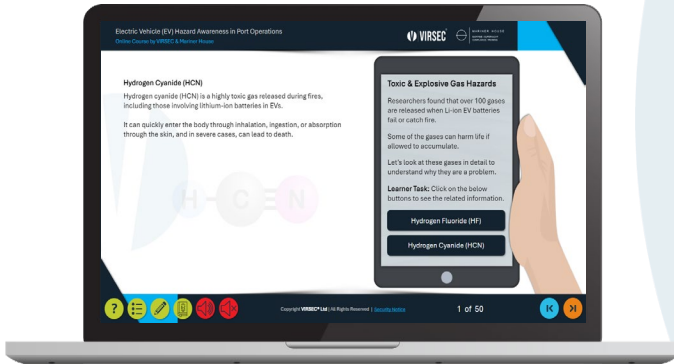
Electric Vehicle (EV) Hazard Awareness in Port Operations
Online Course by VIRSEC & Mariner House

VIRSEC

MARINER HOUSE

Hydrogen Cyanide (HCN)

Hydrogen cyanide (HCN) is a highly toxic gas released during fires, including those involving lithium-ion batteries in EVs.

It can quickly enter the body through inhalation, ingestion, or absorption through the skin, and in severe cases, can lead to death.

H C N

Toxic & Explosive Gas Hazards

Researchers found that over 100 gases are released when Li-ion EV batteries fail or catch fire.

Some of the gases can harm life if allowed to accumulate.

Let's look at these gases in detail to understand why they are a problem.

Learner Task: Click on the below buttons to see the related information.

Hydrogen Fluoride (HF)

Hydrogen Cyanide (HCN)

?

Copyright VIRSEC® Ltd | All Rights Reserved | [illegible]

1 of 50